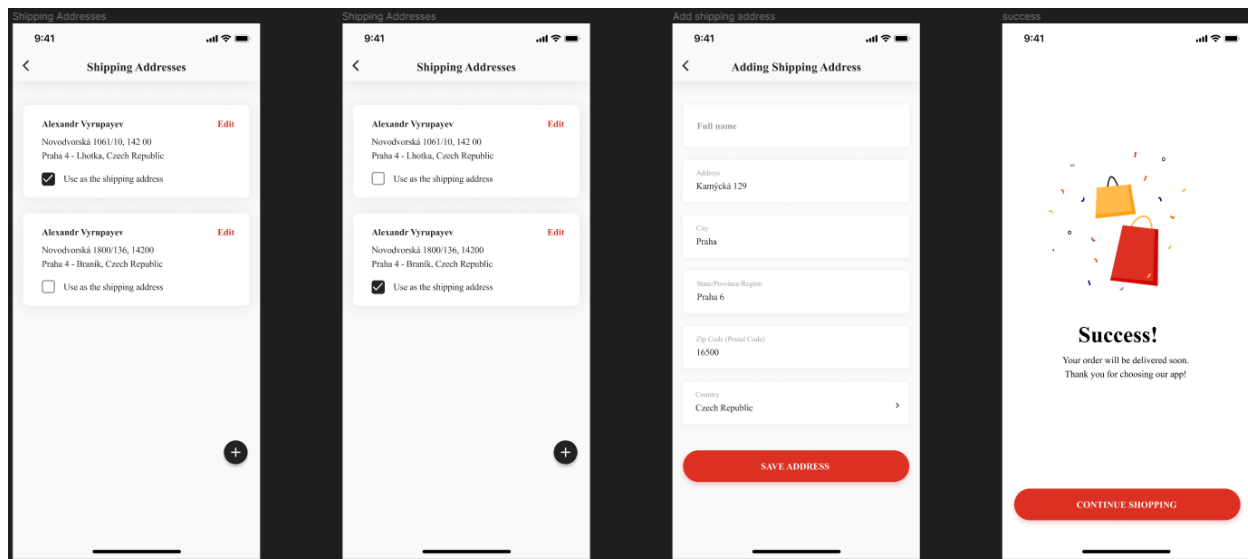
Shipping Addresses

9:41

Shipping Addresses

Alexandr Vyrupayev
Edit
Novodvorská 1061/10, 142 00
Praha 4 - Lhotka, Czech Republic
Use as the shipping address

Alexandr Vyrupayev
Edit
Novodvorská 1800/136, 14200
Praha 4 - Braník, Czech Republic
Use as the shipping address

Shipping Addresses

9:41

Shipping Addresses

Alexandr Vyrupayev
Edit
Novodvorská 1061/10, 142 00
Praha 4 - Lhotka, Czech Republic
Use as the shipping address

Alexandr Vyrupayev
Edit
Novodvorská 1800/136, 14200
Praha 4 - Braník, Czech Republic
Use as the shipping address

Add shipping address

9:41

Adding Shipping Address

Full name

Address
Kamýcká 129

City
Praha

State/Province/Region
Praha 6

Zip Code (Postal Code)
16500

Country
Czech Republic

SAVE ADDRESS

success

9:41

Success!

Your order will be delivered soon.
Thank you for choosing our app!

CONTINUE SHOPPING